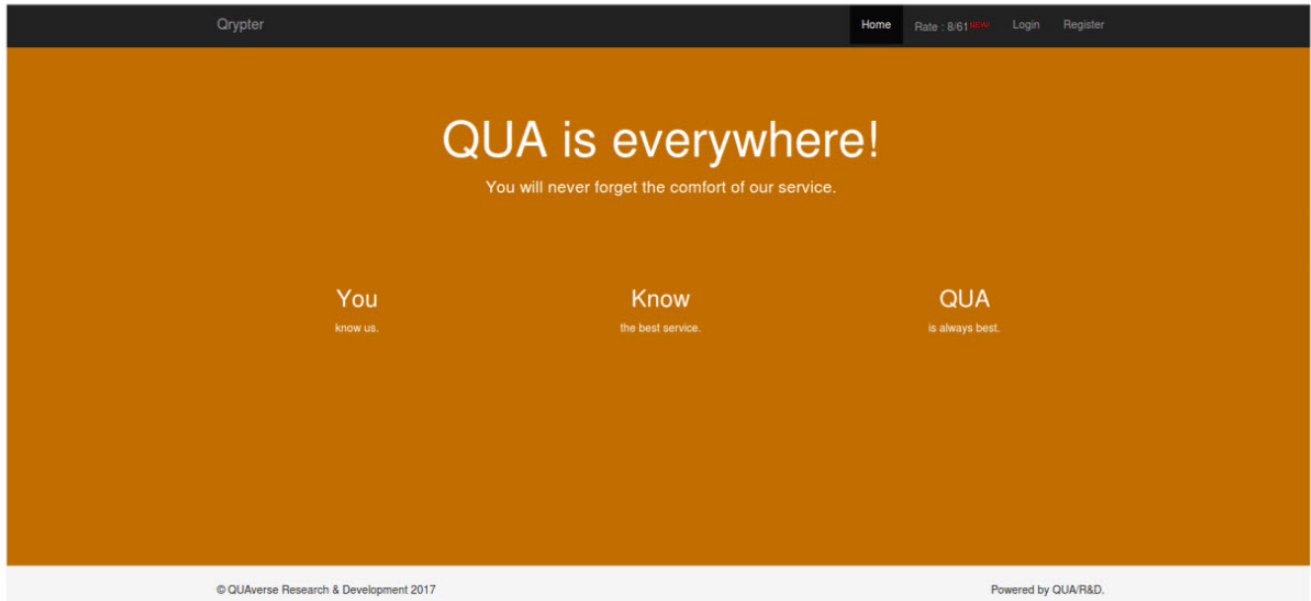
Qrypter

Home Rate : 8/61 NEW Login Register

QUA is everywhere!

You will never forget the comfort of our service.

You

know us.

Know

the best service.

QUA

is always best.

© QUAverse Research & Development 2017

Powered by QUA/R&D.